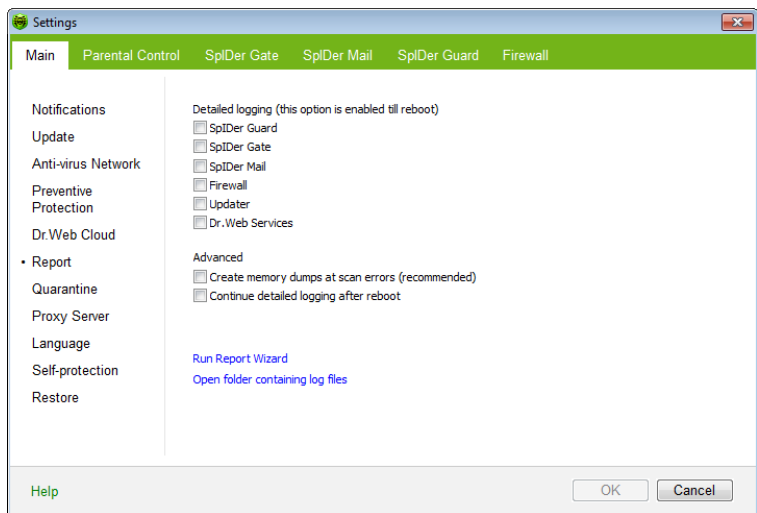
Settings

Main Parental Control SpIDer Gate SpIDer Mail SpIDer Guard Firewall

Notifications
Update
Anti-virus Network
Preventive Protection
Dr.Web Cloud
• Report
Quarantine
Proxy Server
Language
Self-protection
Restore

Detailed logging (this option is enabled till reboot)
SpIDer Guard
SpIDer Gate
SpIDer Mail
Firewall
Updater
Dr.Web Services

Advanced
Create memory dumps at scan errors (recommended)
Continue detailed logging after reboot

Run Report Wizard
Open folder containing log files

Help
OK Cancel